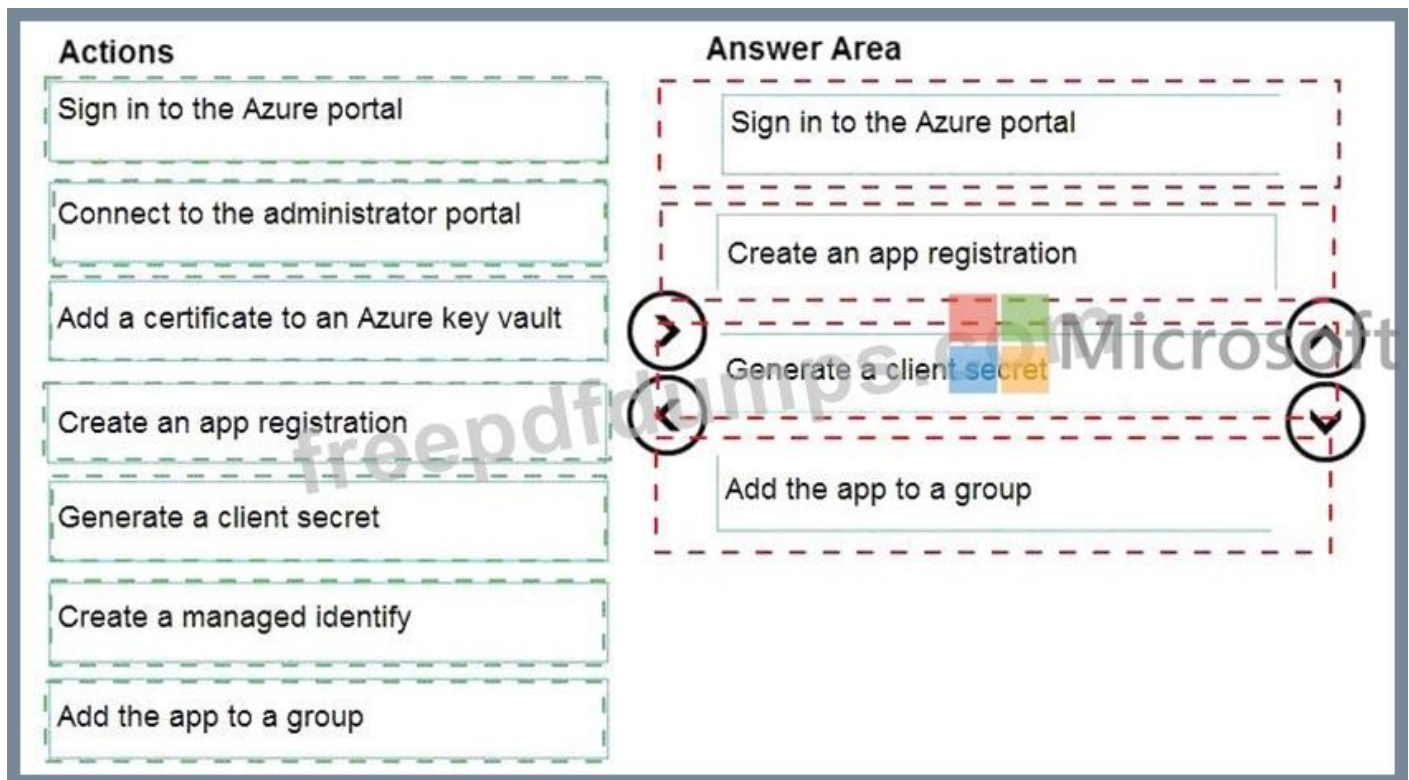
Actions

Sign in to the Azure portal

Connect to the administrator portal

Add a certificate to an Azure key vault

Create an app registration

Generate a client secret

Create a managed identify

Add the app to a group

Answer Area

Sign in to the Azure portal

Create an app registration

Generate a client secret

Add the app to a group

freepdfdumps.com Microsoft